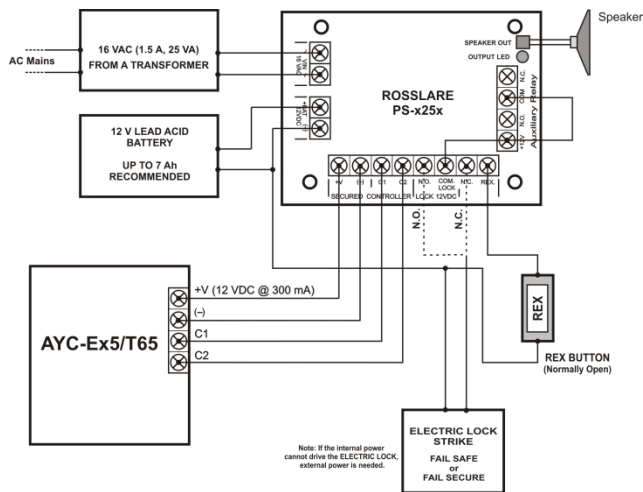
Speaker

AC Mains

16 VAC (1.5 A, 25 VA)
FROM A TRANSFORMER

16 VAC

SPEAKER OUT
OUTPUT LED

ROSSLARE
PS-x25x

N.C.
COM.
N.O.
+12V
Auxiliary Relay

12 V LEAD ACID
BATTERY
UP TO 7 Ah
RECOMMENDED

-BAT
12VDC
+

+V (–) C1 C2 N.O. COM. LOCK N.C. REX.
SECURED CONTROLLER LOCK 12VDC

N.O.
N.C.

REX

AYC-Ex5/T65

+V (12 VDC @ 300 mA)
(–)
C1
C2

REX BUTTON
(Normally Open)

Note: If the internal power cannot drive the ELECTRIC LOCK, external power is needed.

ELECTRIC LOCK
STRIKE
FAIL SAFE
or
FAIL SECURE